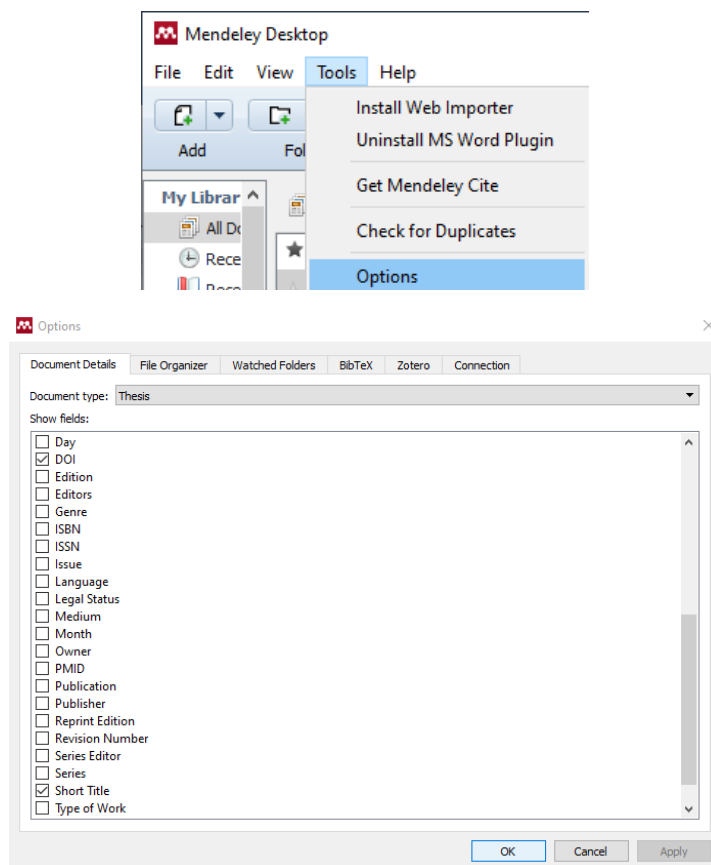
Mendeley Desktop

File Edit View Tools Help

Add Fol

Install Web Importer
Uninstall MS Word Plugin
Get Mendeley Cite
Check for Duplicates
Options

My Librar
All Do
Rece
Rece

Options

Document Details | File Organizer | Watched Folders | BibTeX | Zotero | Connection

Document type: Thesis

Show fields:

☐ Day
☑ DOI
☐ Edition
☐ Editors
☐ Genre
☐ ISBN
☐ ISSN
☐ Issue
☐ Language
☐ Legal Status
☐ Medium
☐ Month
☐ Owner
☐ PMID
☐ Publication
☐ Publisher
☐ Reprint Edition
☐ Revision Number
☐ Series Editor
☐ Series
☑ Short Title
☐ Type of Work

OK Cancel Apply